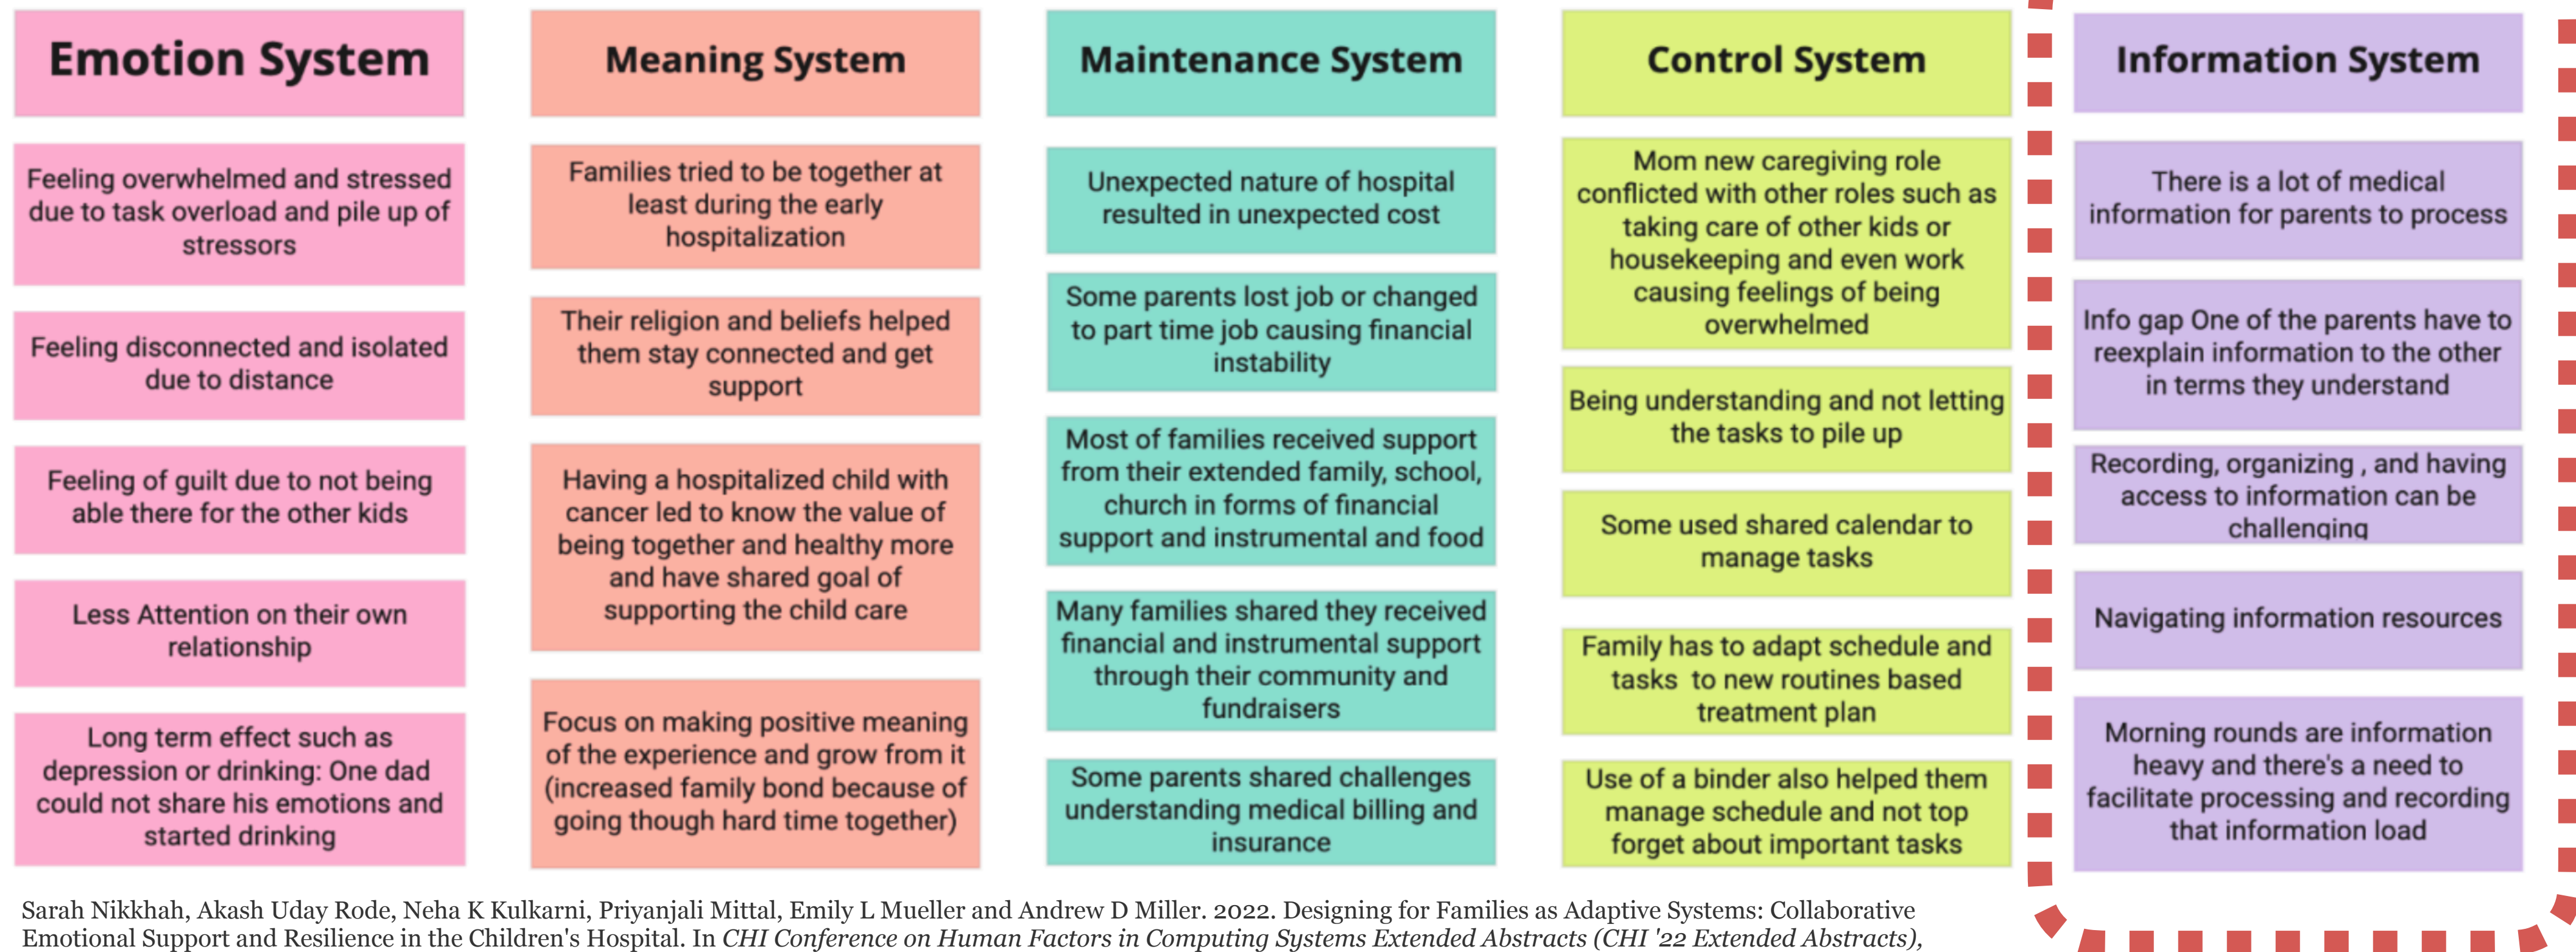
Emotion System

Feeling overwhelmed and stressed due to task overload and pile up of stressors

Feeling disconnected and isolated due to distance

Feeling of guilt due to not being able there for the other kids

Less Attention on their own relationship

Long term effect such as depression or drinking: One dad could not share his emotions and started drinking

Meaning System

Families tried to be together at least during the early hospitalization

Their religion and beliefs helped them stay connected and get support

Having a hospitalized child with cancer led to know the value of being together and healthy more and have shared goal of supporting the child care

Focus on making positive meaning of the experience and grow from it (increased family bond because of going though hard time together)

Maintenance System

Unexpected nature of hospital resulted in unexpected cost

Some parents lost job or changed to part time job causing financial instability

Most of families received support from their extended family, school, church in forms of financial support and instrumental and food

Many families shared they received financial and instrumental support through their community and fundraisers

Some parents shared challenges understanding medical billing and insurance

Control System

Mom new caregiving role conflicted with other roles such as taking care of other kids or housekeeping and even work causing feelings of being overwhelmed

Being understanding and not letting the tasks to pile up

Some used shared calendar to manage tasks

Family has to adapt schedule and tasks to new routines based treatment plan

Use of a binder also helped them manage schedule and not top forget about important tasks

Information System

There is a lot of medical information for parents to process

Info gap One of the parents have to reexplain information to the other in terms they understand

Recording, organizing , and having access to information can be challenging

Navigating information resources

Morning rounds are information heavy and there's a need to facilitate processing and recording that information load

Sarah Nikkhah, Akash Uday Rode, Neha K Kulkarni, Priyanjali Mittal, Emily L Mueller and Andrew D Miller. 2022. Designing for Families as Adaptive Systems: Collaborative Emotional Support and Resilience in the Children's Hospital. In CHI Conference on Human Factors in Computing Systems Extended Abstracts (CHI '22 Extended Abstracts),